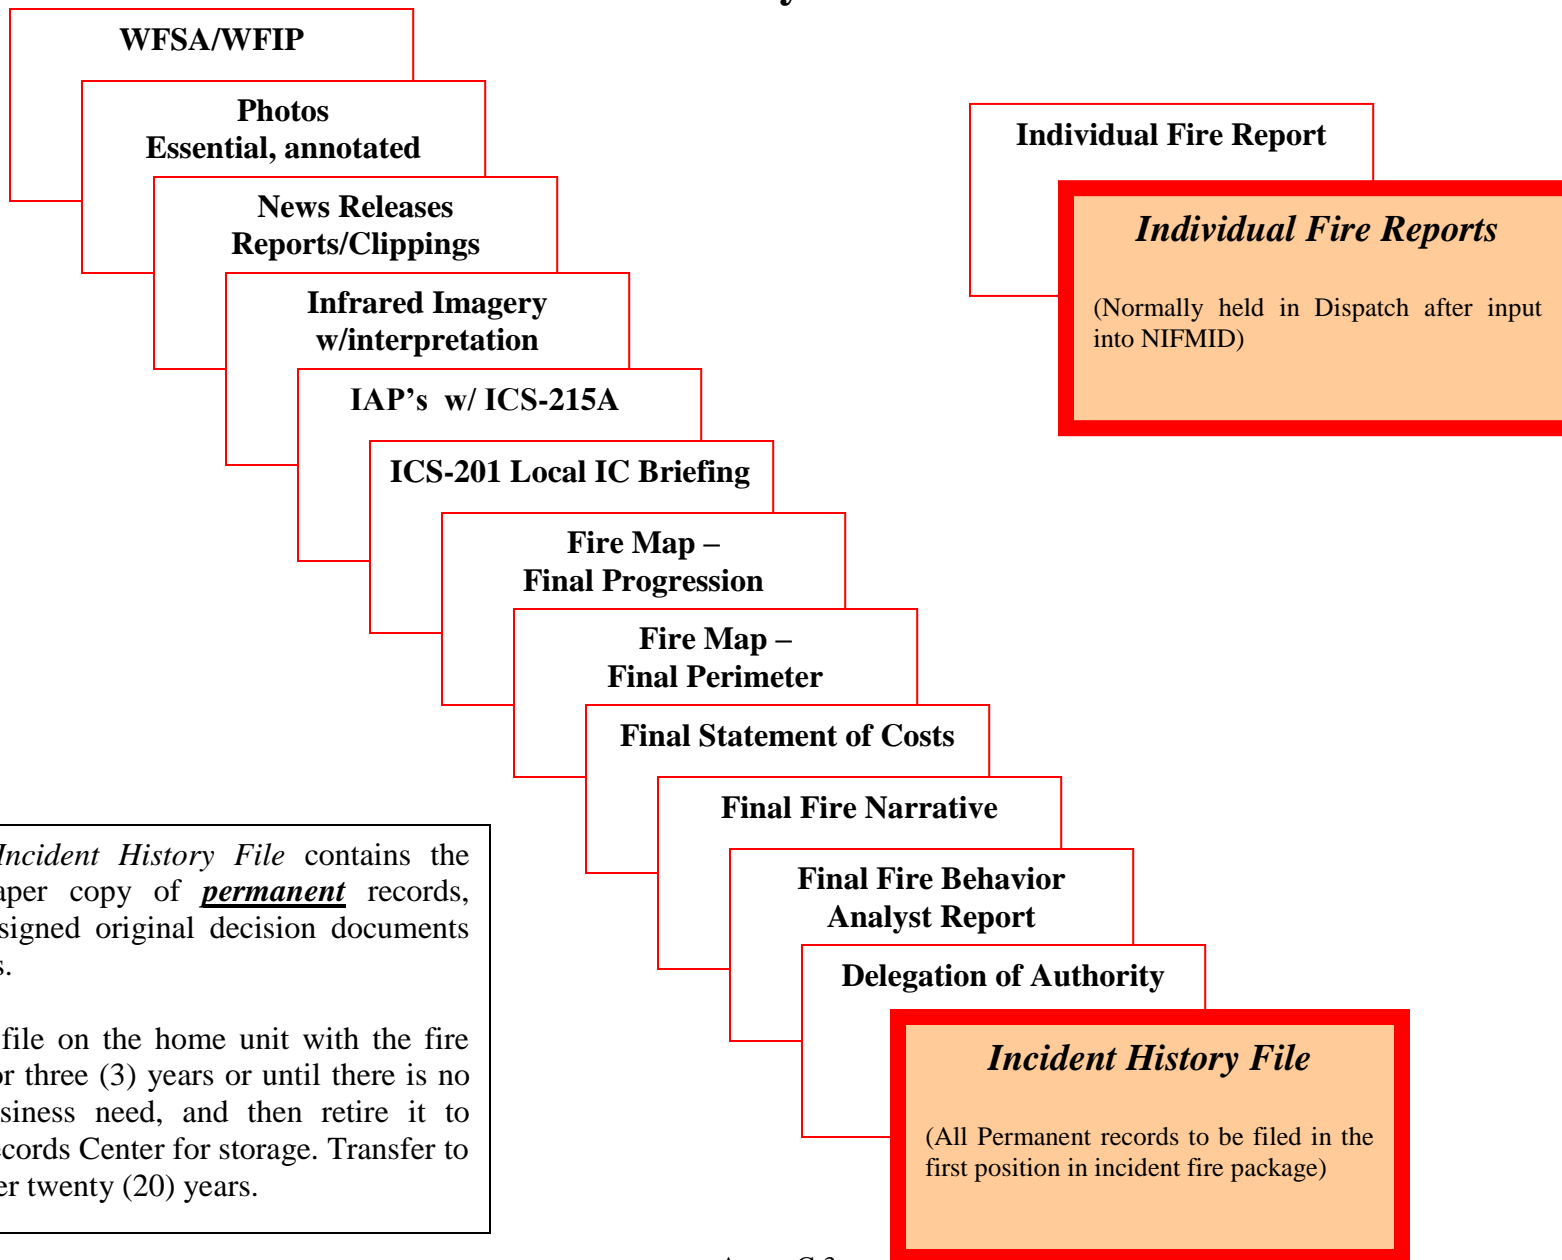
WFSA/WFIP

Photos
Essential, annotated

News Releases
Reports/Clippings

Infrared Imagery
w/interpretation

IAP's w/ ICS-215A

ICS-201 Local IC Briefing

Fire Map –
Final Progression

Fire Map –
Final Perimeter

Final Statement of Costs

Final Fire Narrative

Final Fire Behavior
Analyst Report

Delegation of Authority

Individual Fire Report

Individual Fire Reports

(Normally held in Dispatch after input into NIFMID)

Incident History File

(All Permanent records to be filed in the first position in incident fire package)

Incident History File contains the aper copy of permanent records, signed original decision documents s.

file on the home unit with the fire or three (3) years or until there is no siness need, and then retire it to ecords Center for storage. Transfer to er twenty (20) years.